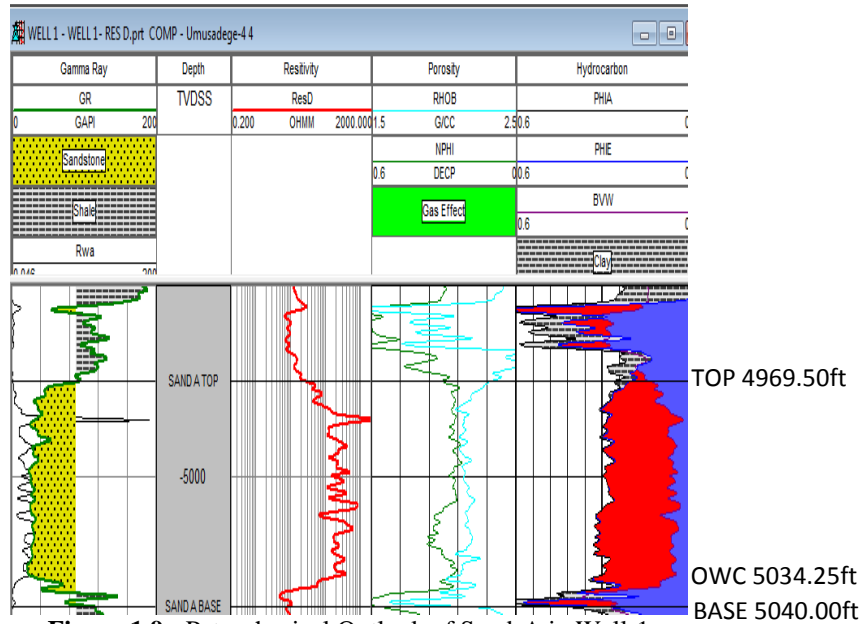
WELL 1 - WELL 1 - RES D.prt COMP - Umusadege-4 4

| Gamma Ray | Depth | Resitivity | Porosity | Hydrocarbon |
|---|---|---|---|---|
| GR | TVDSS | ResD | RHOB | PHIA |
| 0 GAPI 200 | | 0.200 OHMM 2000.000 | 1.5 G/CC 2.5 | 0.6 0 |
| Sandstone | | | NPHI | PHIE |
| | | | 0.6 DECP 0 | 0.6 0 |
| Shale | | | Gas Effect | BVW |
| | | | | 0.6 0 |
| Rwa | | | | Clay |
| 0.046 200 | | | | |

SAND A TOP

-5000

SAND A BASE

TOP 4969.50ft

OWC 5034.25ft

BASE 5040.00ft

Figure 1.9: Petrophysical Outlook of Sand A in Well 1